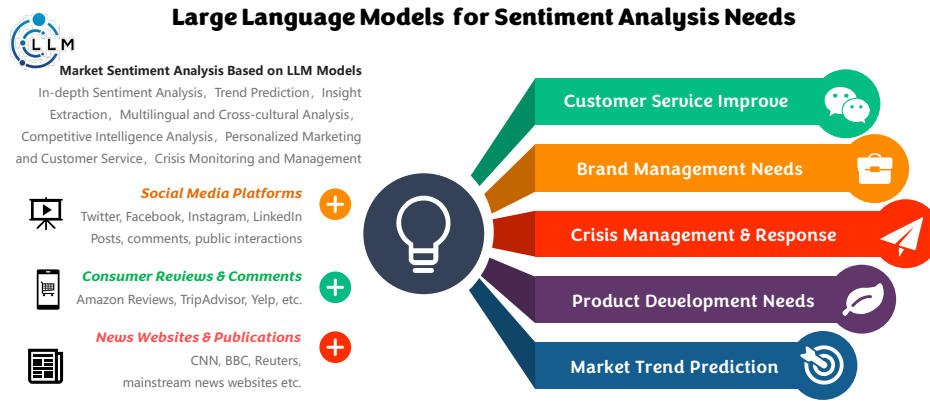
Large Language Models for Sentiment Analysis Needs

LLM

Market Sentiment Analysis Based on LLM Models
In-depth Sentiment Analysis，Trend Prediction，Insight Extraction，Multilingual and Cross-cultural Analysis，Competitive Intelligence Analysis，Personalized Marketing and Customer Service，Crisis Monitoring and Management

Social Media Platforms
Twitter, Facebook, Instagram, LinkedIn
Posts, comments, public interactions

Consumer Reviews & Comments
Amazon Reviews, TripAdvisor, Yelp, etc.

News Websites & Publications
CNN, BBC, Reuters, mainstream news websites etc.

Customer Service Improve
Brand Management Needs
Crisis Management & Response
Product Development Needs
Market Trend Prediction